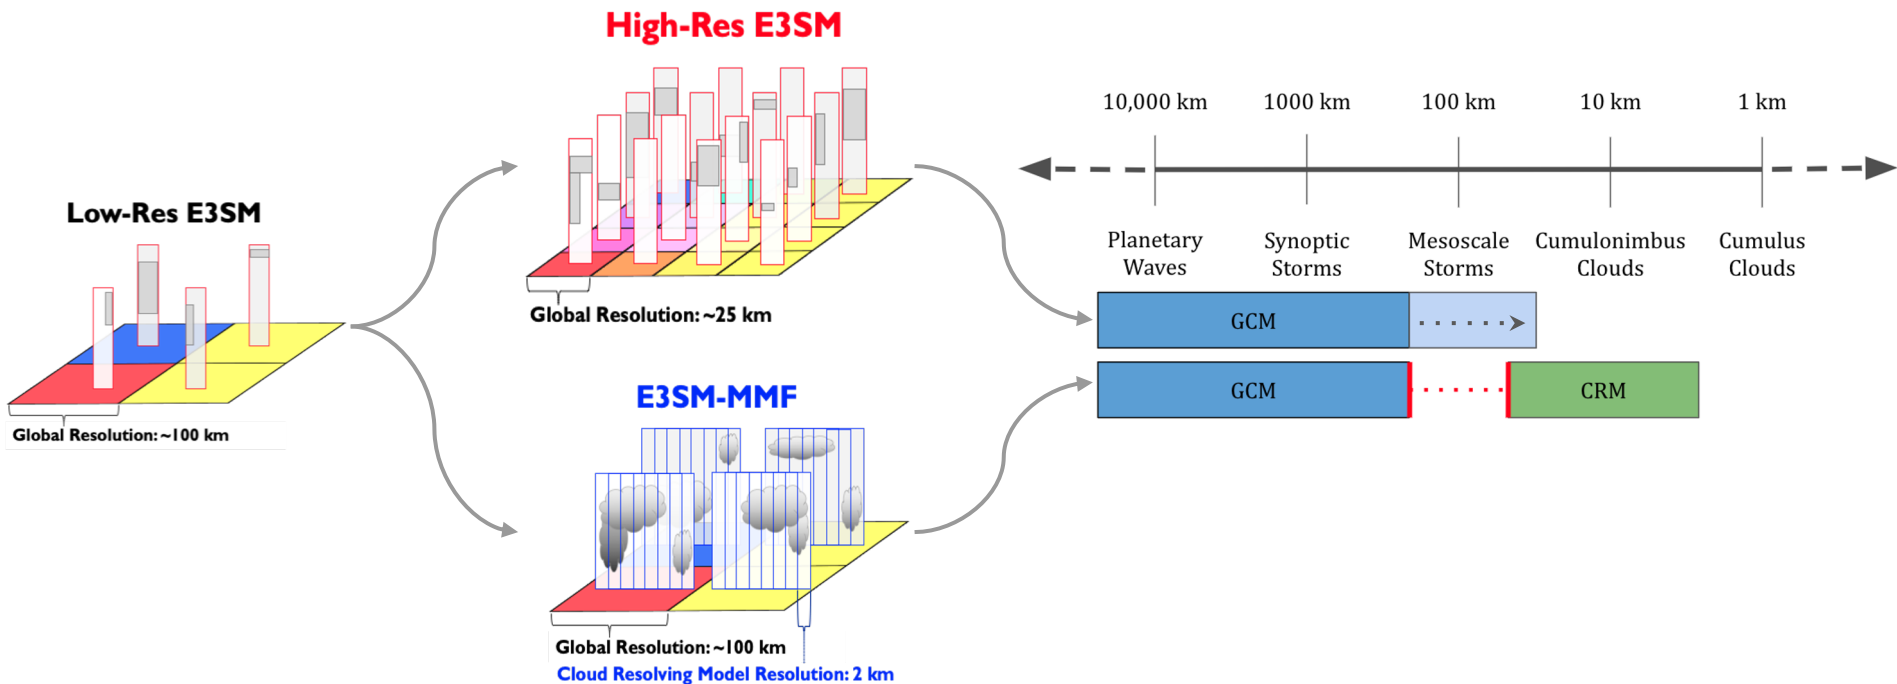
High-Res E3SM

Low-Res E3SM

Global Resolution: ~100 km

Global Resolution: ~25 km

E3SM-MMF

Global Resolution: ~100 km
Cloud Resolving Model Resolution: 2 km

10,000 km
1000 km
100 km
10 km
1 km

Planetary Waves
Synoptic Storms
Mesoscale Storms
Cumulonimbus Clouds
Cumulus Clouds

GCM

GCM

CRM